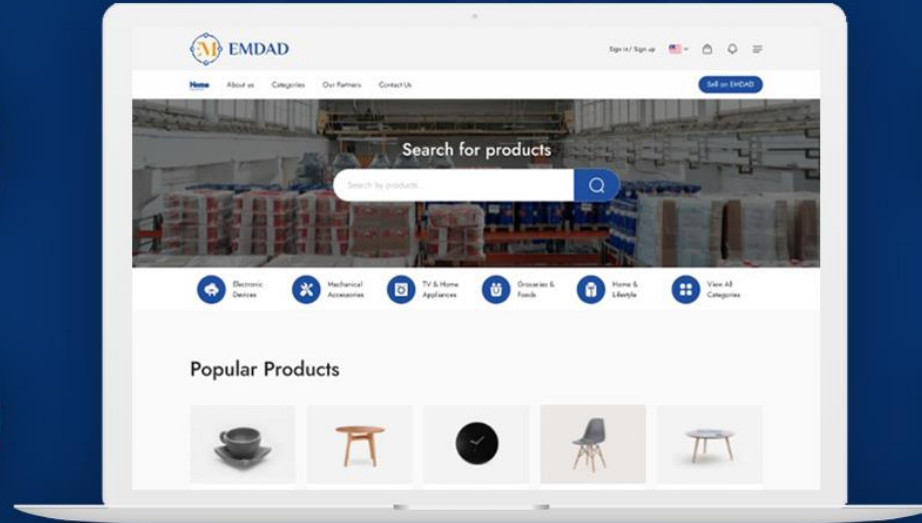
M EMDAD

Sign in / Sign up

Home About us Categories Our Partners Contact Us

Sell on EMDAD

Search for products

Search by products...

Electronic Devices

Mechanical Accessories

TV & Home Appliances

Groceries & Foods

Home & Lifestyle

View All Categories

Popular Products